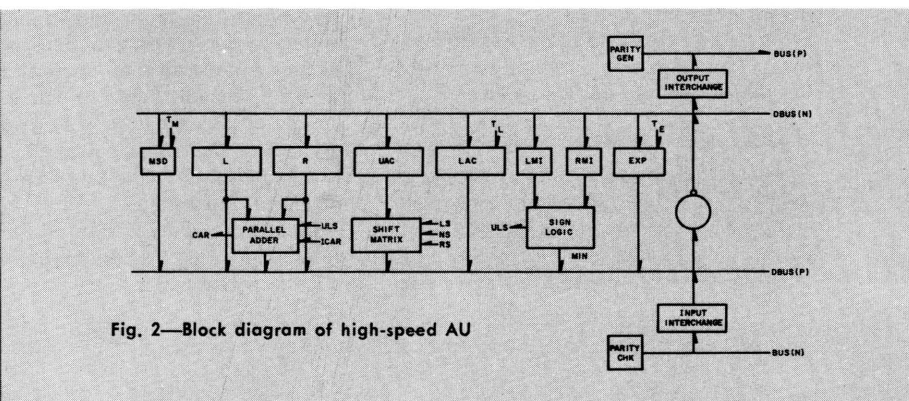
PARITY GEN

BUS(P)

OUTPUT INTERCHANGE

DBUS(N)

$T_M$

$T_L$

$T_E$

MSD

L

R

UAC

LAC

LMI

RMI

EXP

CAR

PARALLEL ADDER

ULS

ICAR

SHIFT MATRIX

LS

NS

RS

ULS

SIGN LOGIC

MIN

DBUS(P)

Fig. 2—Block diagram of high-speed AU

INPUT INTERCHANGE

PARITY CHK

BUS(N)